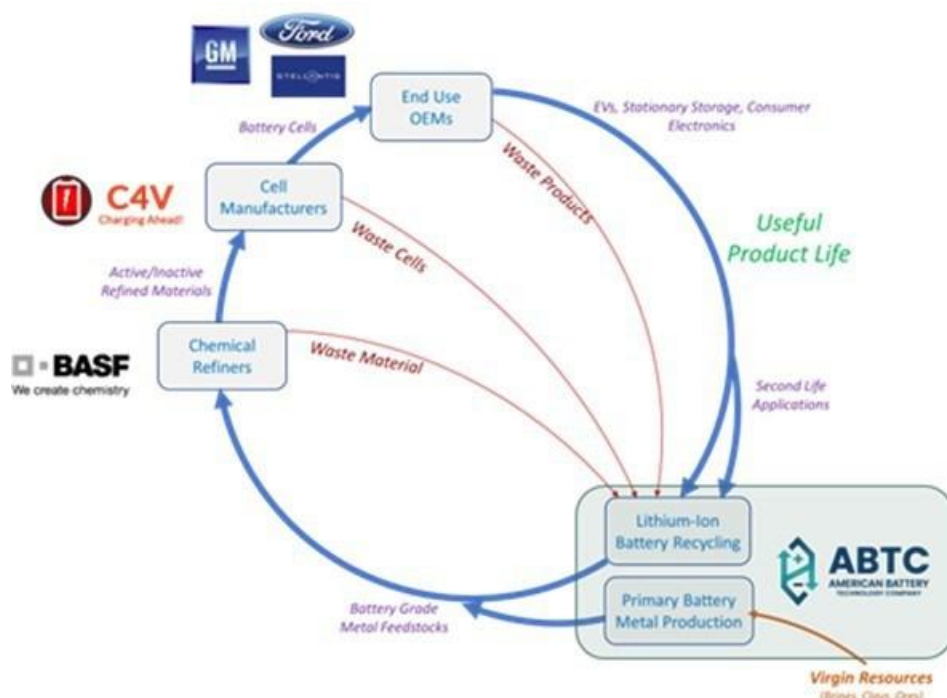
GM
Ford
STELLANTIS

End Use OEMs

Battery Cells

EVs, Stationary Storage, Consumer Electronics

C4V
Charging Ahead!

Cell Manufacturers

Waste Products

Waste Cells

Useful Product Life

Active/Inactive Refined Materials

BASF
We create chemistry

Chemical Refiners

Waste Material

Second Life Applications

Lithium-Ion Battery Recycling

ABTC
AMERICAN BATTERY TECHNOLOGY COMPANY

Battery Grade Metal Feedstocks

Primary Battery Metal Production

Virgin Resources
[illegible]